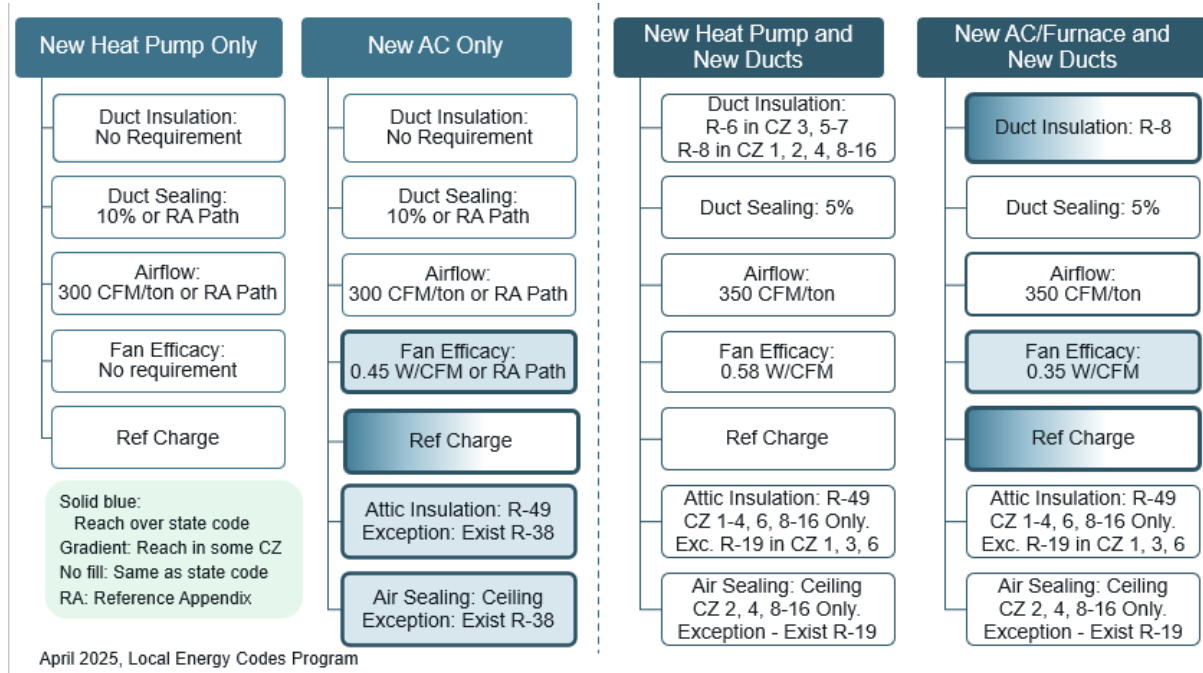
New Heat Pump Only

Duct Insulation: No Requirement

Duct Sealing: 10% or RA Path

Airflow: 300 CFM/ton or RA Path

Fan Efficacy: No requirement

Ref Charge

Solid blue: Reach over state code
Gradient: Reach in some CZ
No fill: Same as state code
RA: Reference Appendix

New AC Only

Duct Insulation: No Requirement

Duct Sealing: 10% or RA Path

Airflow: 300 CFM/ton or RA Path

Fan Efficacy: 0.45 W/CFM or RA Path

Ref Charge

Attic Insulation: R-49 Exception: Exist R-38

Air Sealing: Ceiling Exception: Exist R-38

New Heat Pump and New Ducts

Duct Insulation: R-6 in CZ 3, 5-7 R-8 in CZ 1, 2, 4, 8-16

Duct Sealing: 5%

Airflow: 350 CFM/ton

Fan Efficacy: 0.58 W/CFM

Ref Charge

Attic Insulation: R-49 CZ 1-4, 6, 8-16 Only. Exc. R-19 in CZ 1, 3, 6

Air Sealing: Ceiling CZ 2, 4, 8-16 Only. Exception - Exist R-19

New AC/Furnace and New Ducts

Duct Insulation: R-8

Duct Sealing: 5%

Airflow: 350 CFM/ton

Fan Efficacy: 0.35 W/CFM

Ref Charge

Attic Insulation: R-49 CZ 1-4, 6, 8-16 Only. Exc. R-19 in CZ 1, 3, 6

Air Sealing: Ceiling CZ 2, 4, 8-16 Only. Exception - Exist R-19

April 2025, Local Energy Codes Program